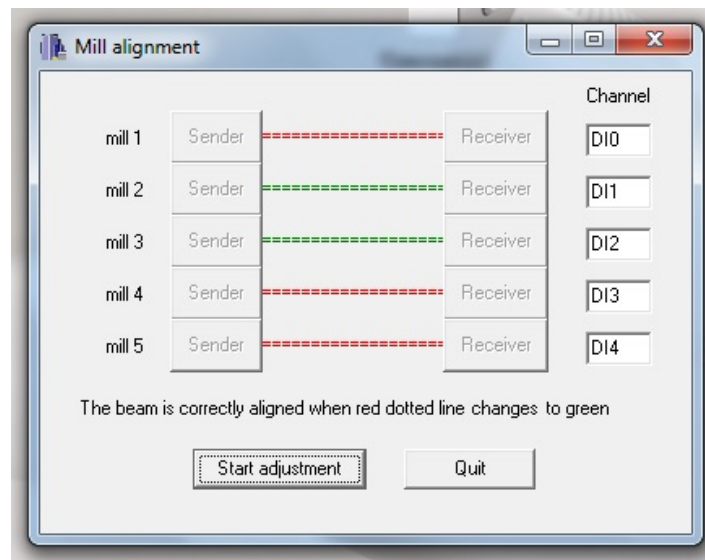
Mill alignment

Channel

mill 1 Sender Receiver DI0

mill 2 Sender Receiver DI1

mill 3 Sender Receiver DI2

mill 4 Sender Receiver DI3

mill 5 Sender Receiver DI4

The beam is correctly aligned when red dotted line changes to green

Start adjustment

Quit